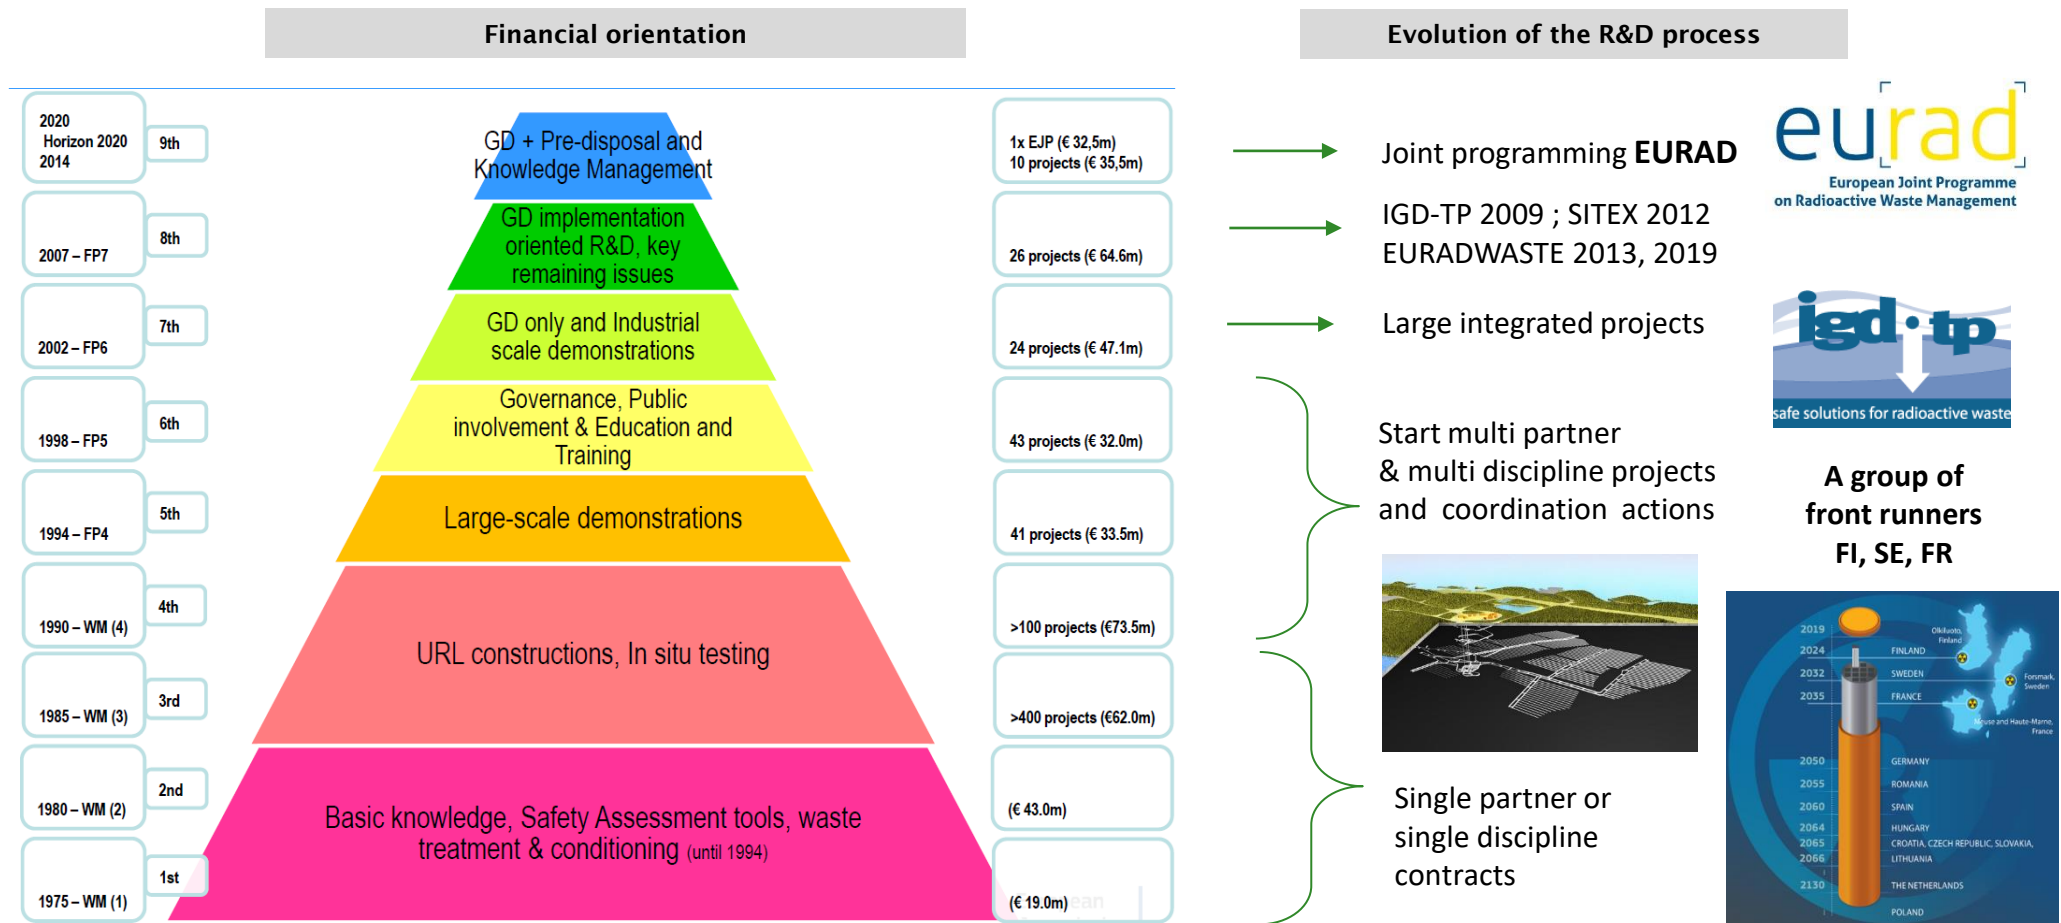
Financial orientation

Evolution of the R&D process

2020 Horizon 2020 2014

9th

GD + Pre-disposal and Knowledge Management

1x EJP (€ 32,5m)
10 projects (€ 35,5m)

2007 – FP7

8th

GD implementation oriented R&D, key remaining issues

26 projects (€ 64.6m)

2002 – FP6

7th

GD only and Industrial scale demonstrations

24 projects (€ 47.1m)

1998 – FP5

6th

Governance, Public involvement & Education and Training

43 projects (€ 32.0m)

1994 – FP4

5th

Large-scale demonstrations

41 projects (€ 33.5m)

1990 – WM (4)

4th

URL constructions, In situ testing

>100 projects (€73.5m)

1985 – WM (3)

3rd

>400 projects (€62.0m)

1980 – WM (2)

2nd

Basic knowledge, Safety Assessment tools, waste treatment & conditioning (until 1994)

(€ 43.0m)

1975 – WM (1)

1st

(€ 19.0m)

Joint programming EURAD

eurad
European Joint Programme on Radioactive Waste Management

IGD-TP 2009 ; SITEX 2012
EURADWASTE 2013, 2019

Large integrated projects

igd • tp
safe solutions for radioactive waste

Start multi partner & multi discipline projects and coordination actions

A group of front runners FI, SE, FR

Single partner or single discipline contracts

2019 Olkiluoto, Finland
2024 FINLAND
2032 SWEDEN Forsmark, Sweden
2035 FRANCE
Meuse and Haute-Marne, France
2050 GERMANY
2055 ROMANIA
2060 SPAIN
2064 HUNGARY
2065 CROATIA, CZECH REPUBLIC, SLOVAKIA,
2066 LITHUANIA
2130 THE NETHERLANDS
POLAND